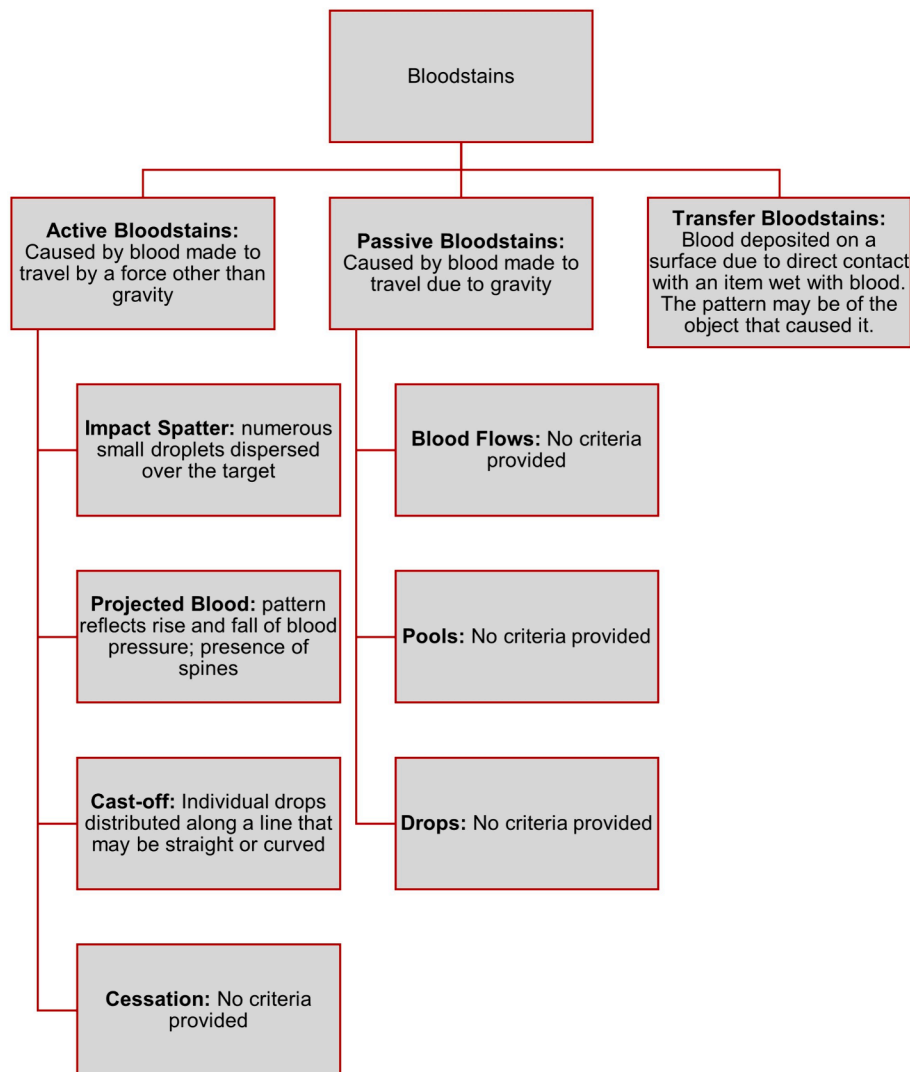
Bloodstains

**Active Bloodstains:** Caused by blood made to travel by a force other than gravity

**Passive Bloodstains:** Caused by blood made to travel due to gravity

**Transfer Bloodstains:** Blood deposited on a surface due to direct contact with an item wet with blood. The pattern may be of the object that caused it.

**Impact Spatter:** numerous small droplets dispersed over the target

**Projected Blood:** pattern reflects rise and fall of blood pressure; presence of spines

**Cast-off:** Individual drops distributed along a line that may be straight or curved

**Cessation:** No criteria provided

**Blood Flows:** No criteria provided

**Pools:** No criteria provided

**Drops:** No criteria provided